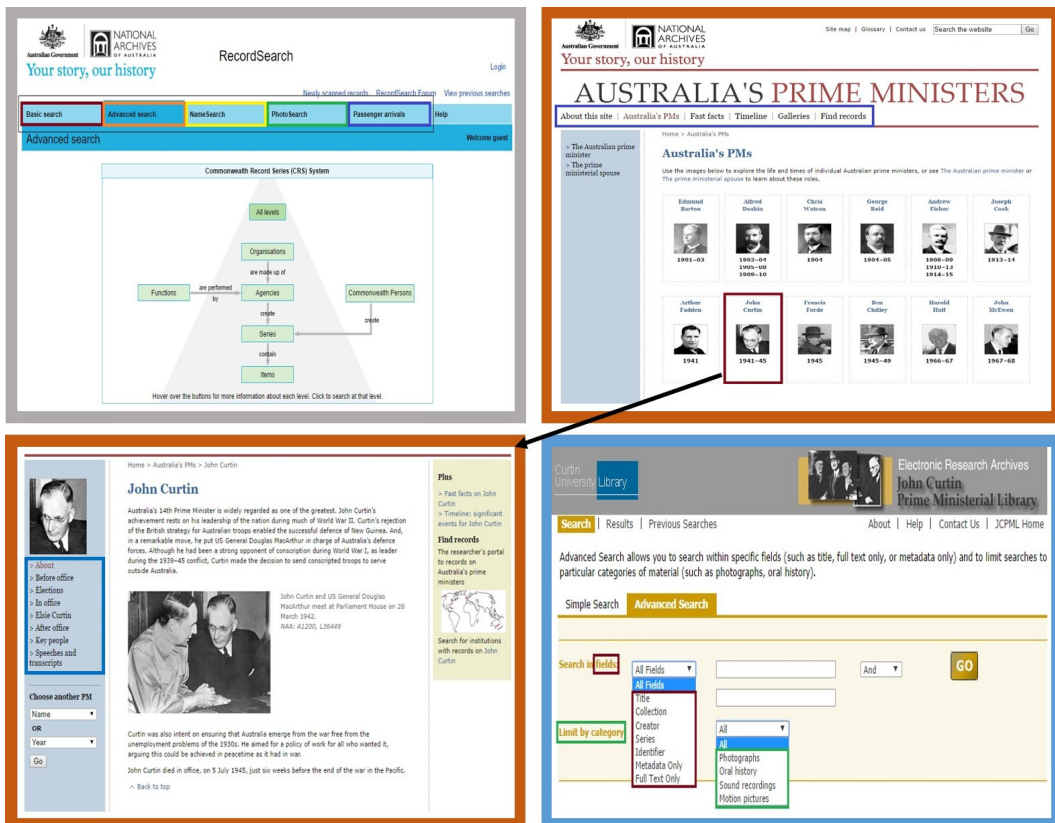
Australian Government | NATIONAL ARCHIVES OF AUSTRALIA
Your story, our history
RecordSearch
Login
Newly scanned records RecordSearch Forum View previous searches
Basic search | Advanced search | NameSearch | PhotoSearch | Passenger arrivals | Help
Advanced search
Welcome guest

Commonwealth Record Series (CRS) System
All levels
Organisations
are made up of
Functions
are performed by
Agencies
Commonwealth Persons
create
create
Series
contain
Items
Hover over the buttons for more information about each level. Click to search at that level.

Australian Government | NATIONAL ARCHIVES OF AUSTRALIA
Your story, our history
Site map | Glossary | Contact us Search the website Go
AUSTRALIA'S PRIME MINISTERS
About this site | Australia's PMs | Fast facts | Timeline | Galleries | Find records
> The Australian prime minister
> The prime ministerial spouse
Home > Australia's PMs
Australia's PMs
Use the images below to explore the life and times of individual Australian prime ministers, or see The Australian prime minister or The prime ministerial spouse to learn about these roles.
Edmund Barton 1901–03
Alfred Deakin 1903–04 1905–08 1909–10
Chris Watson 1904
George Reid 1904–05
Andrew Fisher 1908–09 1910–13 1914–15
Joseph Cook 1913–14
Arthur Fadden 1941
John Curtin 1941–45
Francis Forde 1945
Ben Chifley 1945–49
Harold Holt 1966–67
John McEwen 1967–68

Home > Australia's PMs > John Curtin
John Curtin
Australia's 14th Prime Minister is widely regarded as one of the greatest. John Curtin's achievement rests on his leadership of the nation during much of World War II. Curtin's rejection of the British strategy for Australian troops enabled the successful defence of New Guinea. And, in a remarkable move, he put US General Douglas MacArthur in charge of Australia's defence forces. Although he had been a strong opponent of conscription during World War I, as leader during the 1939–45 conflict, Curtin made the decision to send conscripted troops to serve outside Australia.
John Curtin and US General Douglas MacArthur meet at Parliament House on 26 March 1942.
NAA: A1200, L36449
Curtin was also intent on ensuring that Australia emerge from the war free from the unemployment problems of the 1930s. He aimed for a policy of work for all who wanted it, arguing this could be achieved in peacetime as it had in war.
John Curtin died in office, on 5 July 1945, just six weeks before the end of the war in the Pacific.
^ Back to top
> About
> Before office
> Elections
> In office
> Elsie Curtin
> After office
> Key people
> Speeches and transcripts
Choose another PM
Name
OR
Year
Go
Plus
> Fast facts on John Curtin
> Timeline: significant events for John Curtin
Find records
The researcher's portal to records on Australia's prime ministers
Search for institutions with records on John Curtin

Curtin University Library
Electronic Research Archives
John Curtin Prime Ministerial Library
Search | Results | Previous Searches
About | Help | Contact Us | JCPML Home
Advanced Search allows you to search within specific fields (such as title, full text only, or metadata only) and to limit searches to particular categories of material (such as photographs, oral history).
Simple Search | Advanced Search
Search in fields
All Fields
All Fields
Title
Collection
Creator
Series
Identifier
Metadata Only
Full Text Only
And
GO
Limit by category
All
All
Photographs
Oral history
Sound recordings
Motion pictures